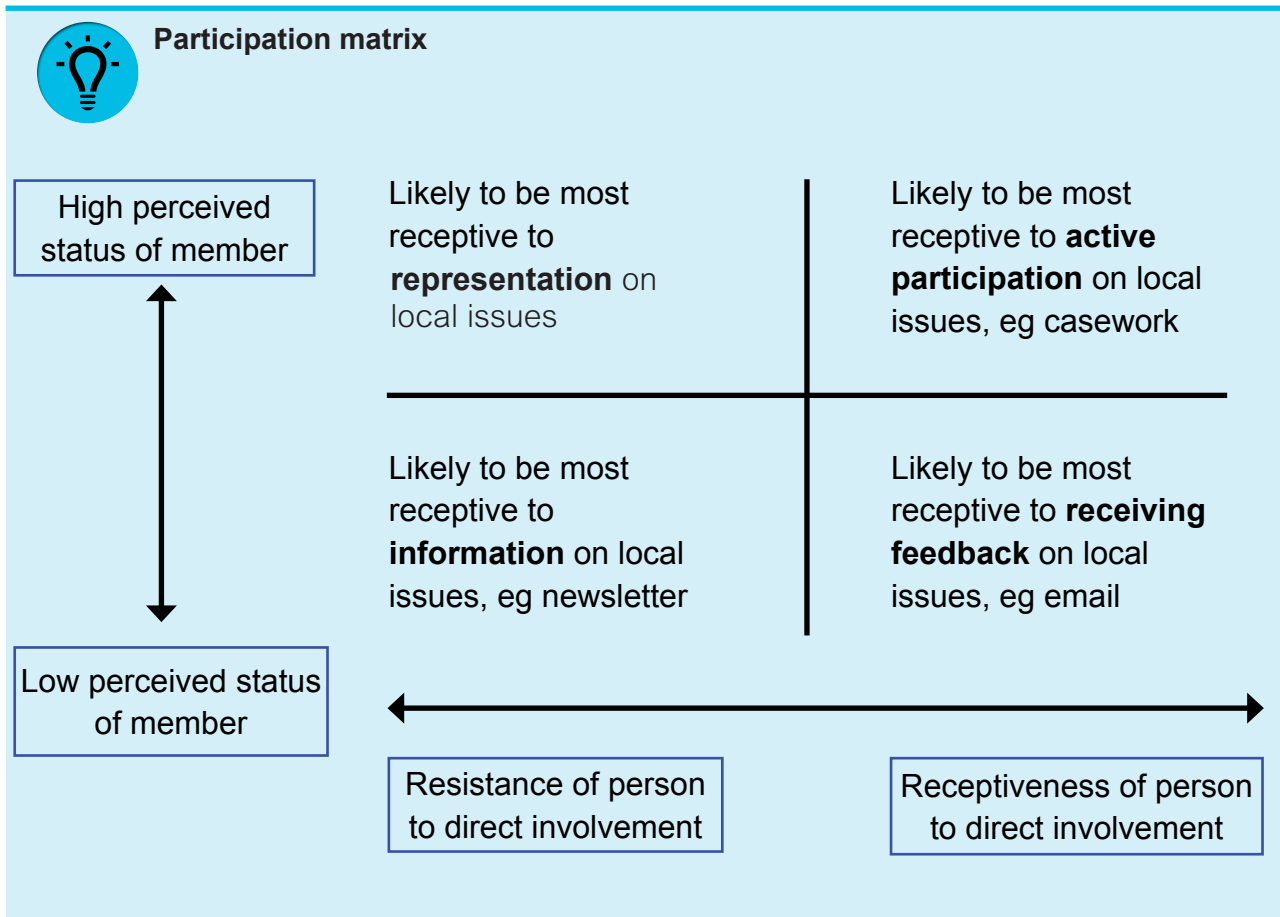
Participation matrix

High perceived status of member

Likely to be most receptive to **representation** on local issues

Likely to be most receptive to **active participation** on local issues, eg casework

Likely to be most receptive to **information** on local issues, eg newsletter

Likely to be most receptive to **receiving feedback** on local issues, eg email

Low perceived status of member

Resistance of person to direct involvement

Receptiveness of person to direct involvement